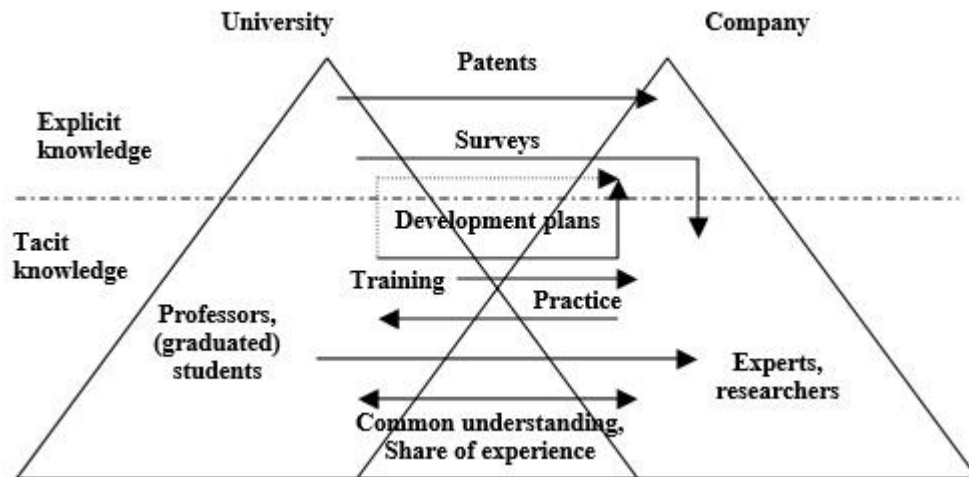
University

Company

Patents

Explicit knowledge

Surveys

Development plans

Tacit knowledge

Training

Practice

Professors, (graduated) students

Experts, researchers

Common understanding, Share of experience